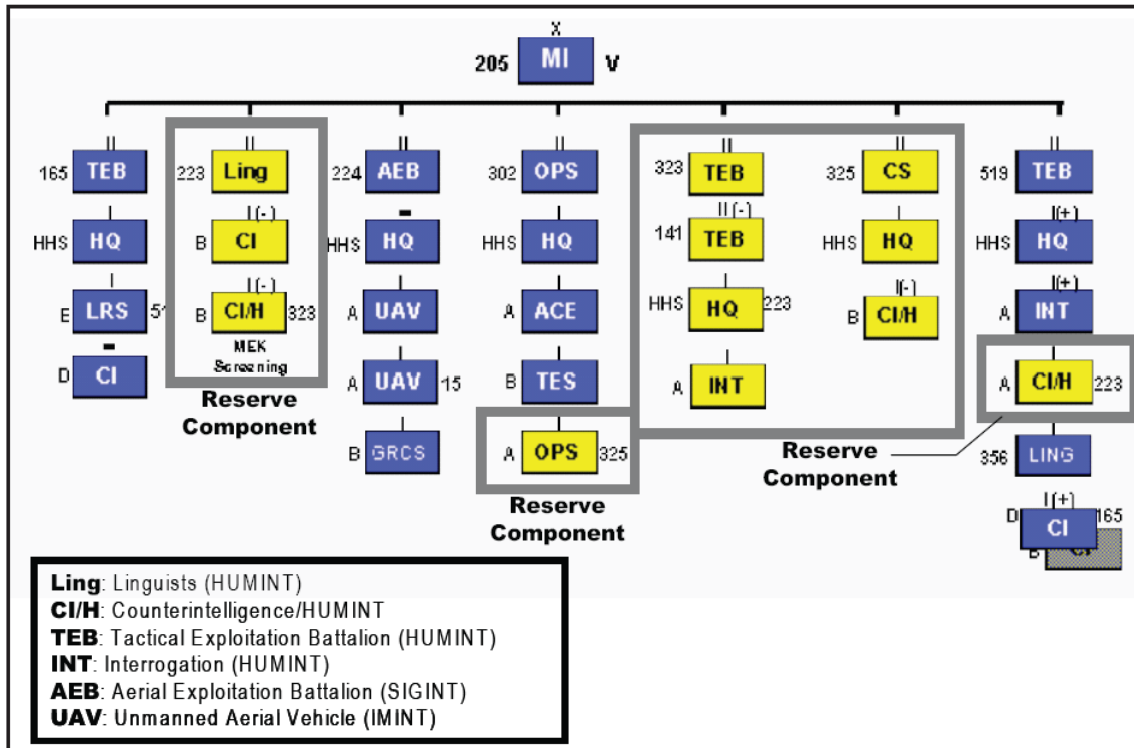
X
205 MI V

II
165 TEB
HHS HQ
I
E LRS 51
D CI

II
223 Ling
I(-)
B CI
I(-)
B CI/H 323
MEK Screening
Reserve Component

II
224 AEB
HHS HQ
A UAV
A UAV 15
B GRCS

II
302 OPS
HHS HQ
A ACE
B TES
A OPS 325
Reserve Component

II
323 TEB
II(-)
141 TEB
HHS HQ 223
A INT

II
325 CS
HHS HQ
I(-)
B CI/H

Reserve Component

II
519 TEB
I(+)
HHS HQ
I(+)
A INT
A CI/H 223
356 LING
I(+)
D CI 165
B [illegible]

**Ling**: Linguists (HUMINT)
**CI/H**: Counterintelligence/HUMINT
**TEB**: Tactical Exploitation Battalion (HUMINT)
**INT**: Interrogation (HUMINT)
**AEB**: Aerial Exploitation Battalion (SIGINT)
**UAV**: Unmanned Aerial Vehicle (IMINT)